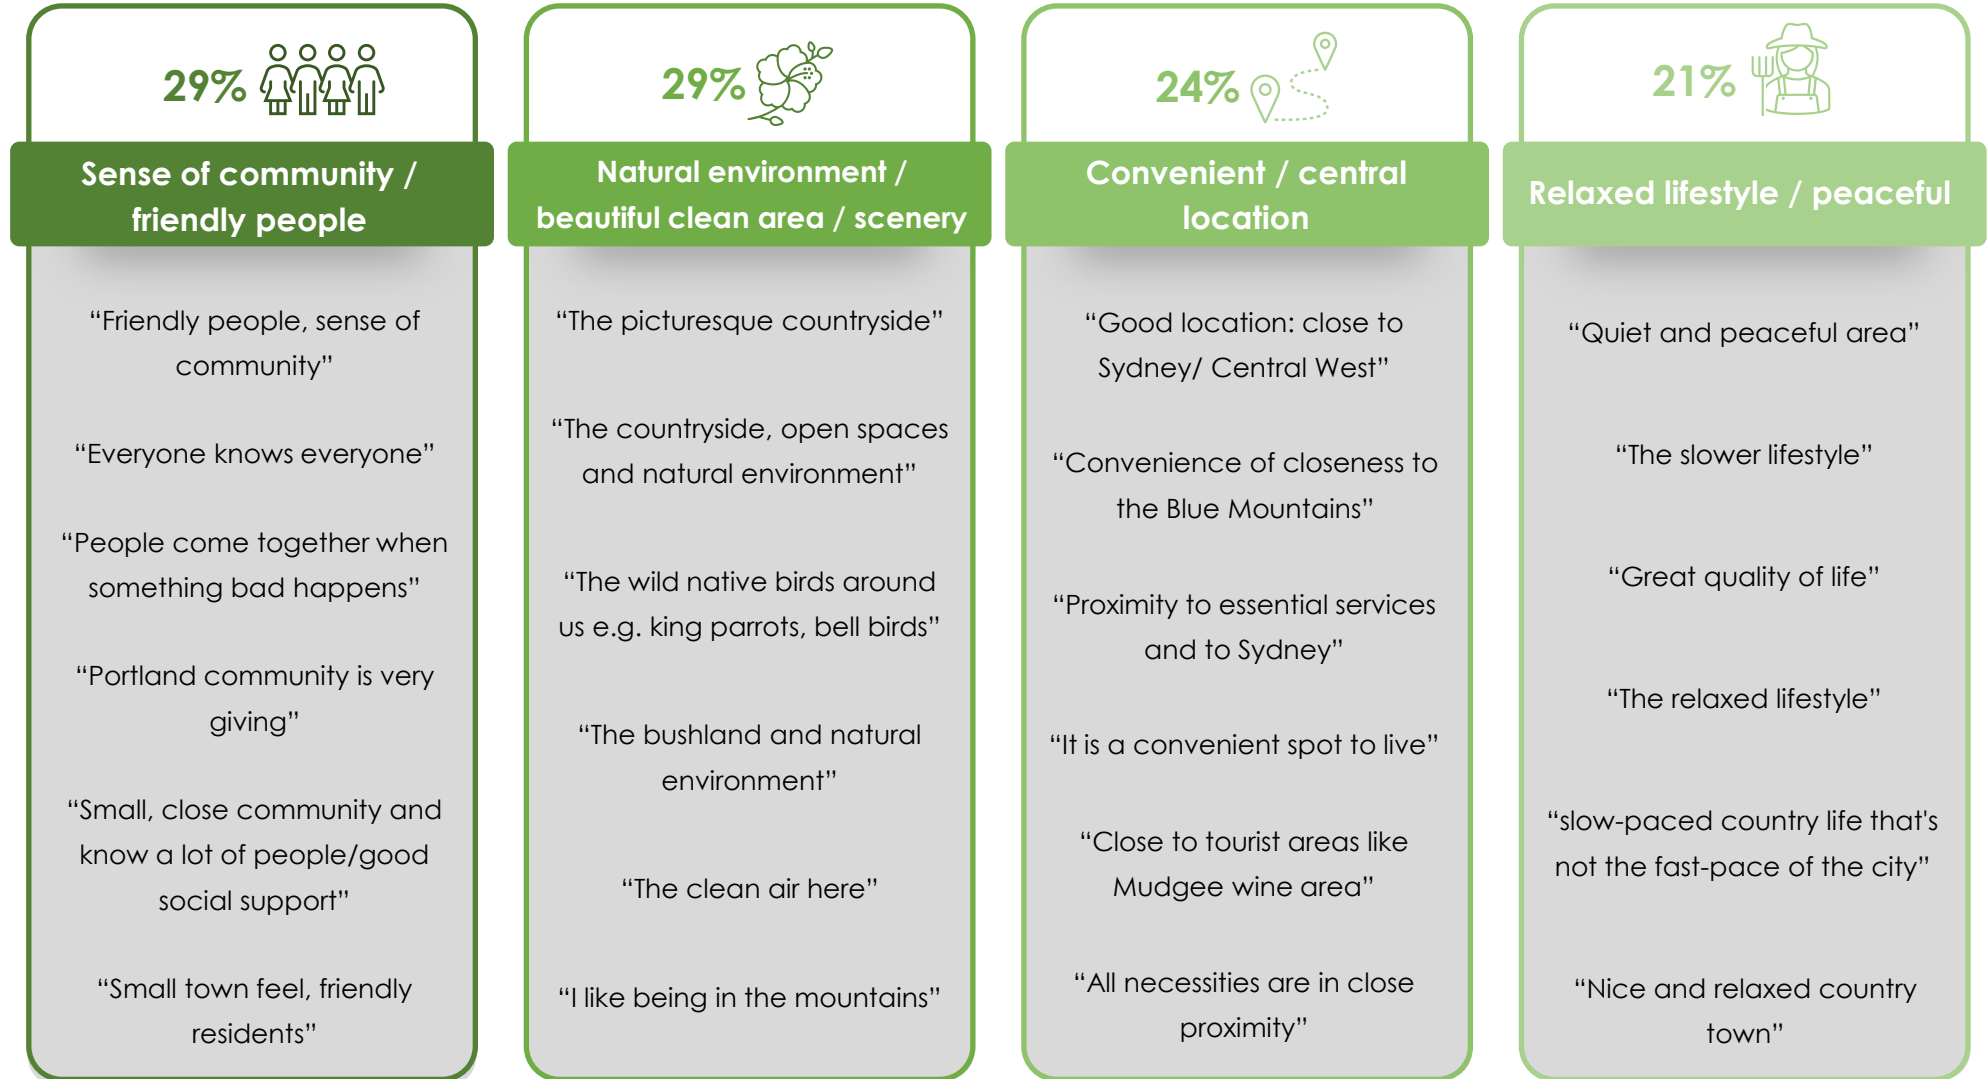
29%

Sense of community / friendly people

“Friendly people, sense of community”

“Everyone knows everyone”

“People come together when something bad happens”

“Portland community is very giving”

“Small, close community and know a lot of people/good social support”

“Small town feel, friendly residents”

29%

Natural environment / beautiful clean area / scenery

“The picturesque countryside”

“The countryside, open spaces and natural environment”

“The wild native birds around us e.g. king parrots, bell birds”

“The bushland and natural environment”

“The clean air here”

“I like being in the mountains”

24%

Convenient / central location

“Good location: close to Sydney/ Central West”

“Convenience of closeness to the Blue Mountains”

“Proximity to essential services and to Sydney”

“It is a convenient spot to live”

“Close to tourist areas like Mudgee wine area”

“All necessities are in close proximity”

21%

Relaxed lifestyle / peaceful

“Quiet and peaceful area”

“The slower lifestyle”

“Great quality of life”

“The relaxed lifestyle”

“slow-paced country life that's not the fast-pace of the city”

“Nice and relaxed country town”